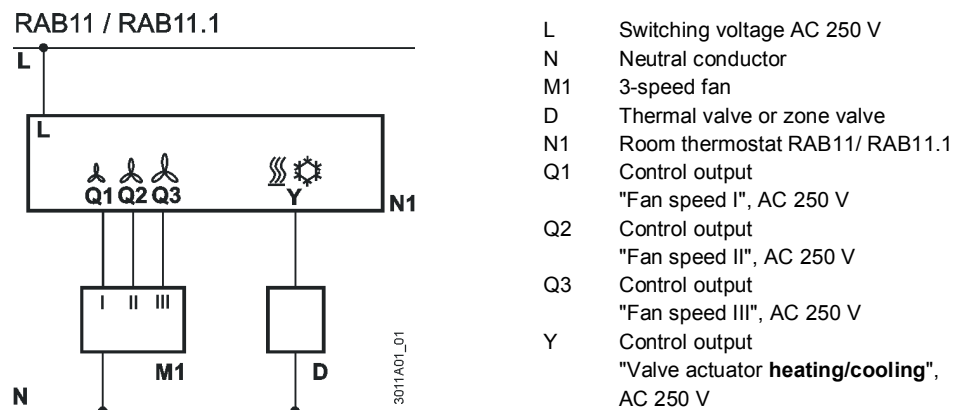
RAB11 / RAB11.1

L

L

Q1 Q2 Q3

Y

N1

I II III

M1

D

N

3011A01_01

L Switching voltage AC 250 V
N Neutral conductor
M1 3-speed fan
D Thermal valve or zone valve
N1 Room thermostat RAB11/ RAB11.1
Q1 Control output "Fan speed I", AC 250 V
Q2 Control output "Fan speed II", AC 250 V
Q3 Control output "Fan speed III", AC 250 V
Y Control output "Valve actuator **heating/cooling**", AC 250 V